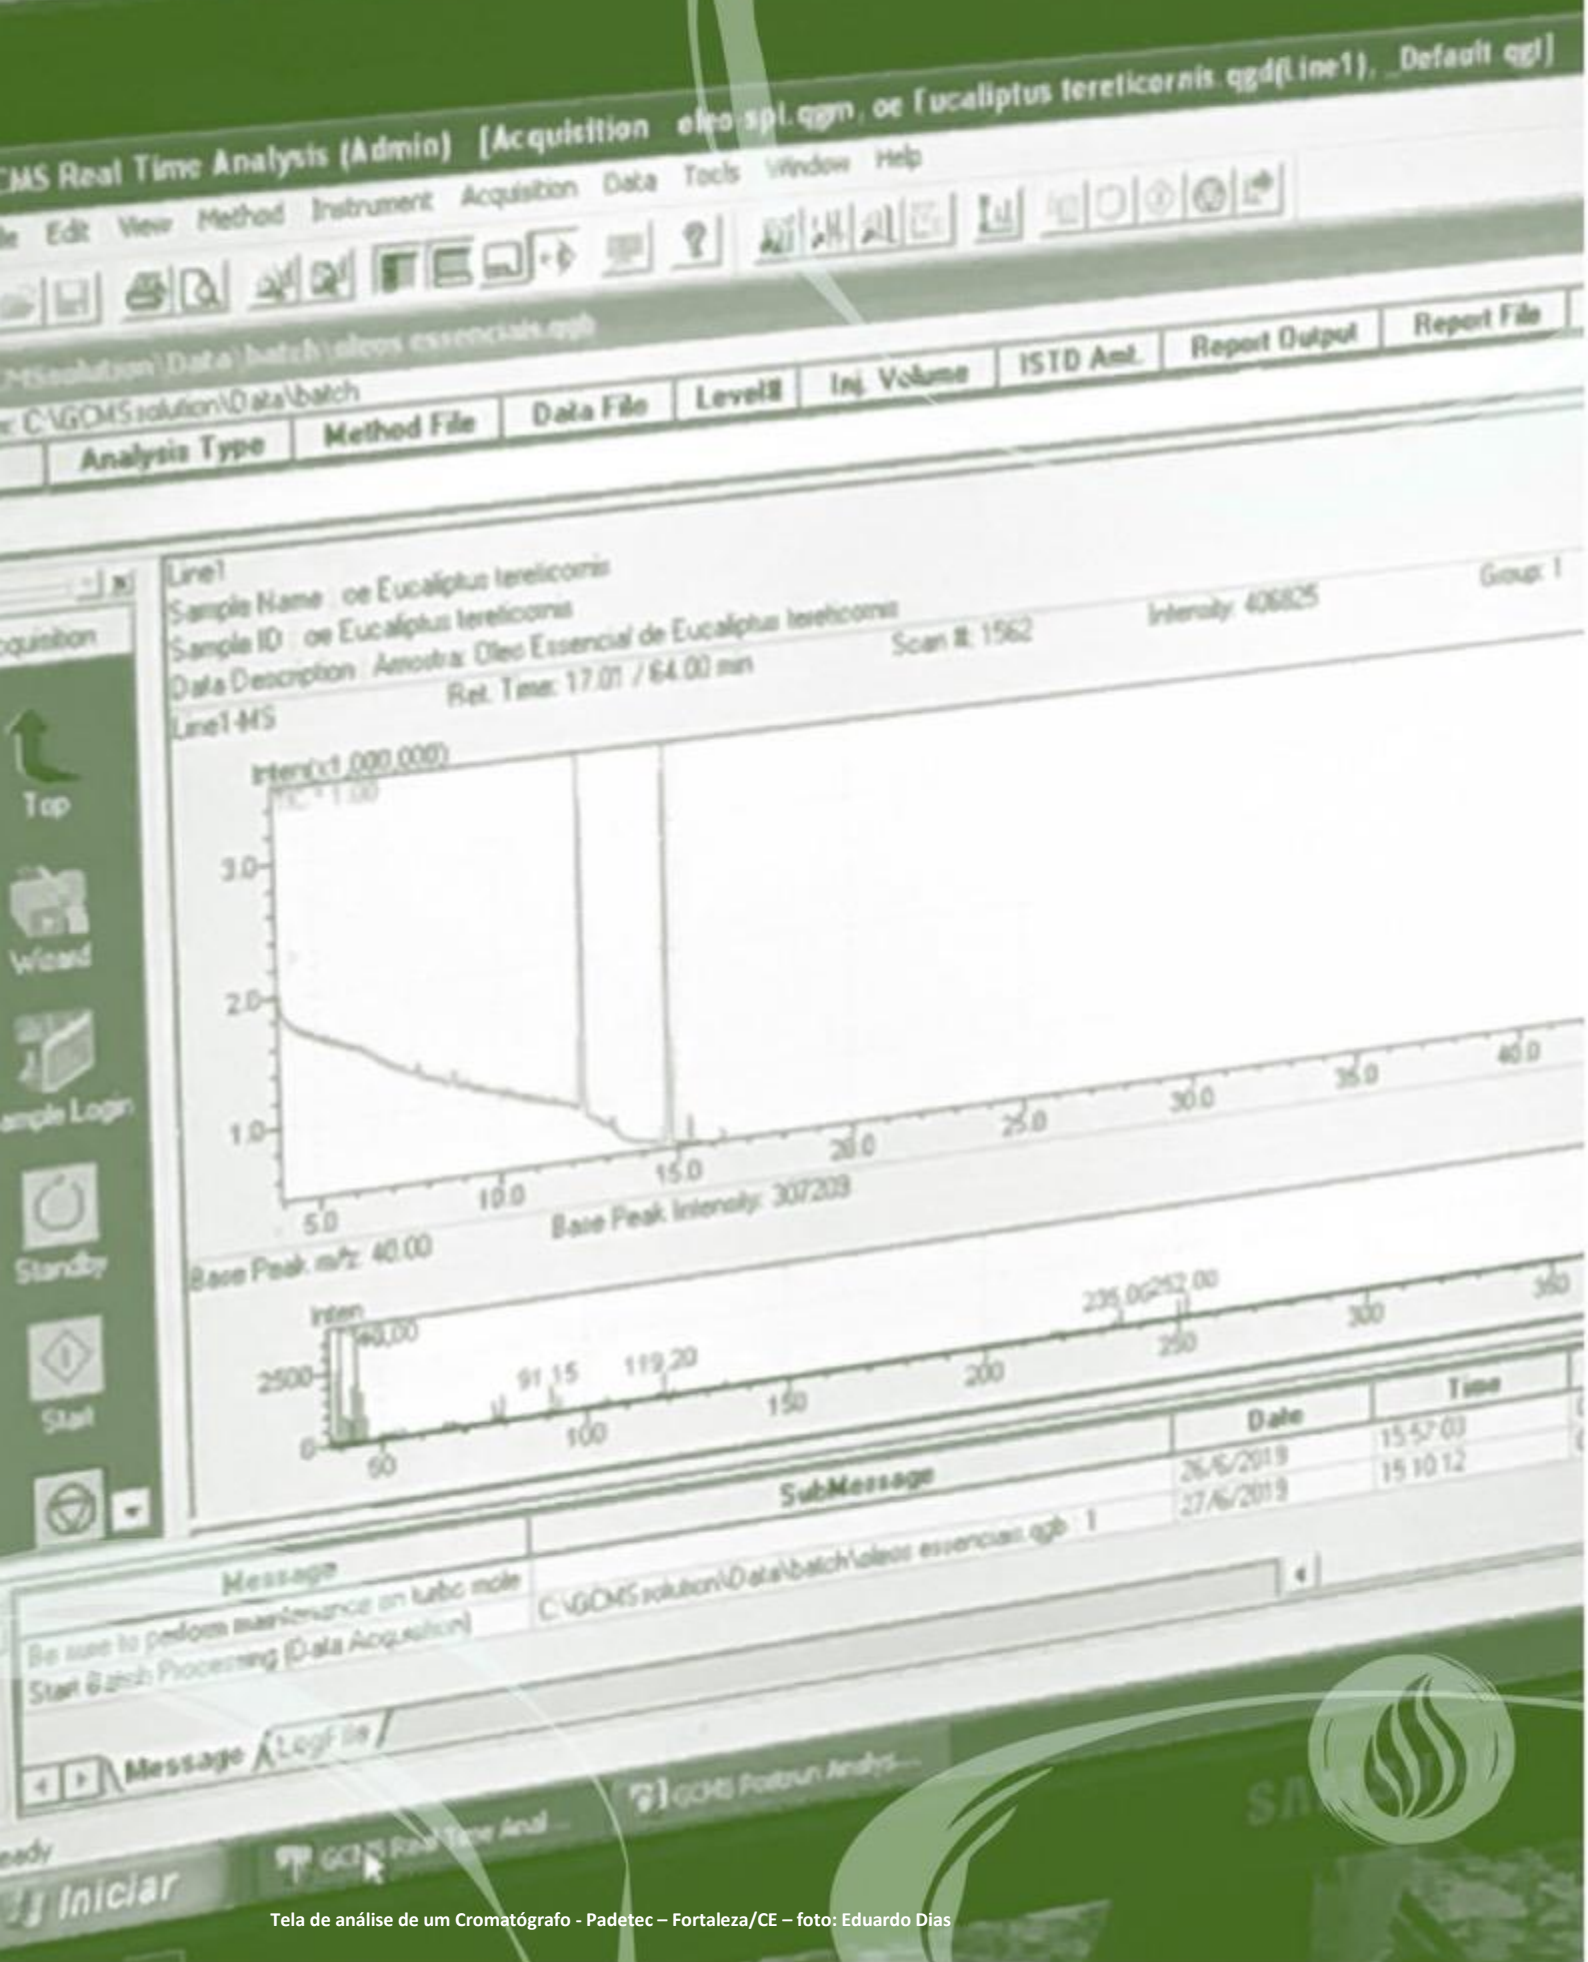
CMS Real Time Analysis (Admin) [Acquisition oleo spl.qgm, oe Eucaliptus tereticornis.qgd(Line1), _Default.qgl]

le Edit View Method Instrument Acquisition Data Tools Window Help

GCMSsolution\Data\batch\oleos essenciais.qgb

: C:\GCMSsolution\Data\batch

| | Analysis Type | Method File | Data File | Level# | Inj. Volume | ISTD Amt. | Report Output | Report File |

cquisition

Top

Wizard

ample Login

Standby

Start

Line1
Sample Name : oe Eucaliptus tereticornis
Sample ID : oe Eucaliptus tereticornis
Data Description : Amostra: Oleo Essencial de Eucaliptus tereticornis
Ret. Time: 17.01 / 64.00 min Scan #: 1562 Intensity: 406825 Group: 1
Line1-MS

Inten(x1,000,000)
TIC * 1.00
3.0
2.0
1.0
5.0 10.0 15.0 20.0 25.0 30.0 35.0 40.0
Base Peak Intensity: 307209
Base Peak m/z: 40.00
Inten
40.00
2500
0
91.15 119.20 235.00 252.00
50 100 150 200 250 300 350

| Message | SubMessage | Date | Time |
|---|---|---|---|
| Be sure to perform maintenance on turbo mole | | 26/6/2019 | 15:57:03 |
| Start Batch Processing (Data Acquisition) | C:\GCMSsolution\Data\batch\oleos essenciais.qgb : 1 | 27/6/2019 | 15:10:12 |

Message LogFile

eady

Iniciar GCMS Real Time Anal... GCMS Postrun Analys...

Tela de análise de um Cromatógrafo - Padetec – Fortaleza/CE – foto: Eduardo Dias